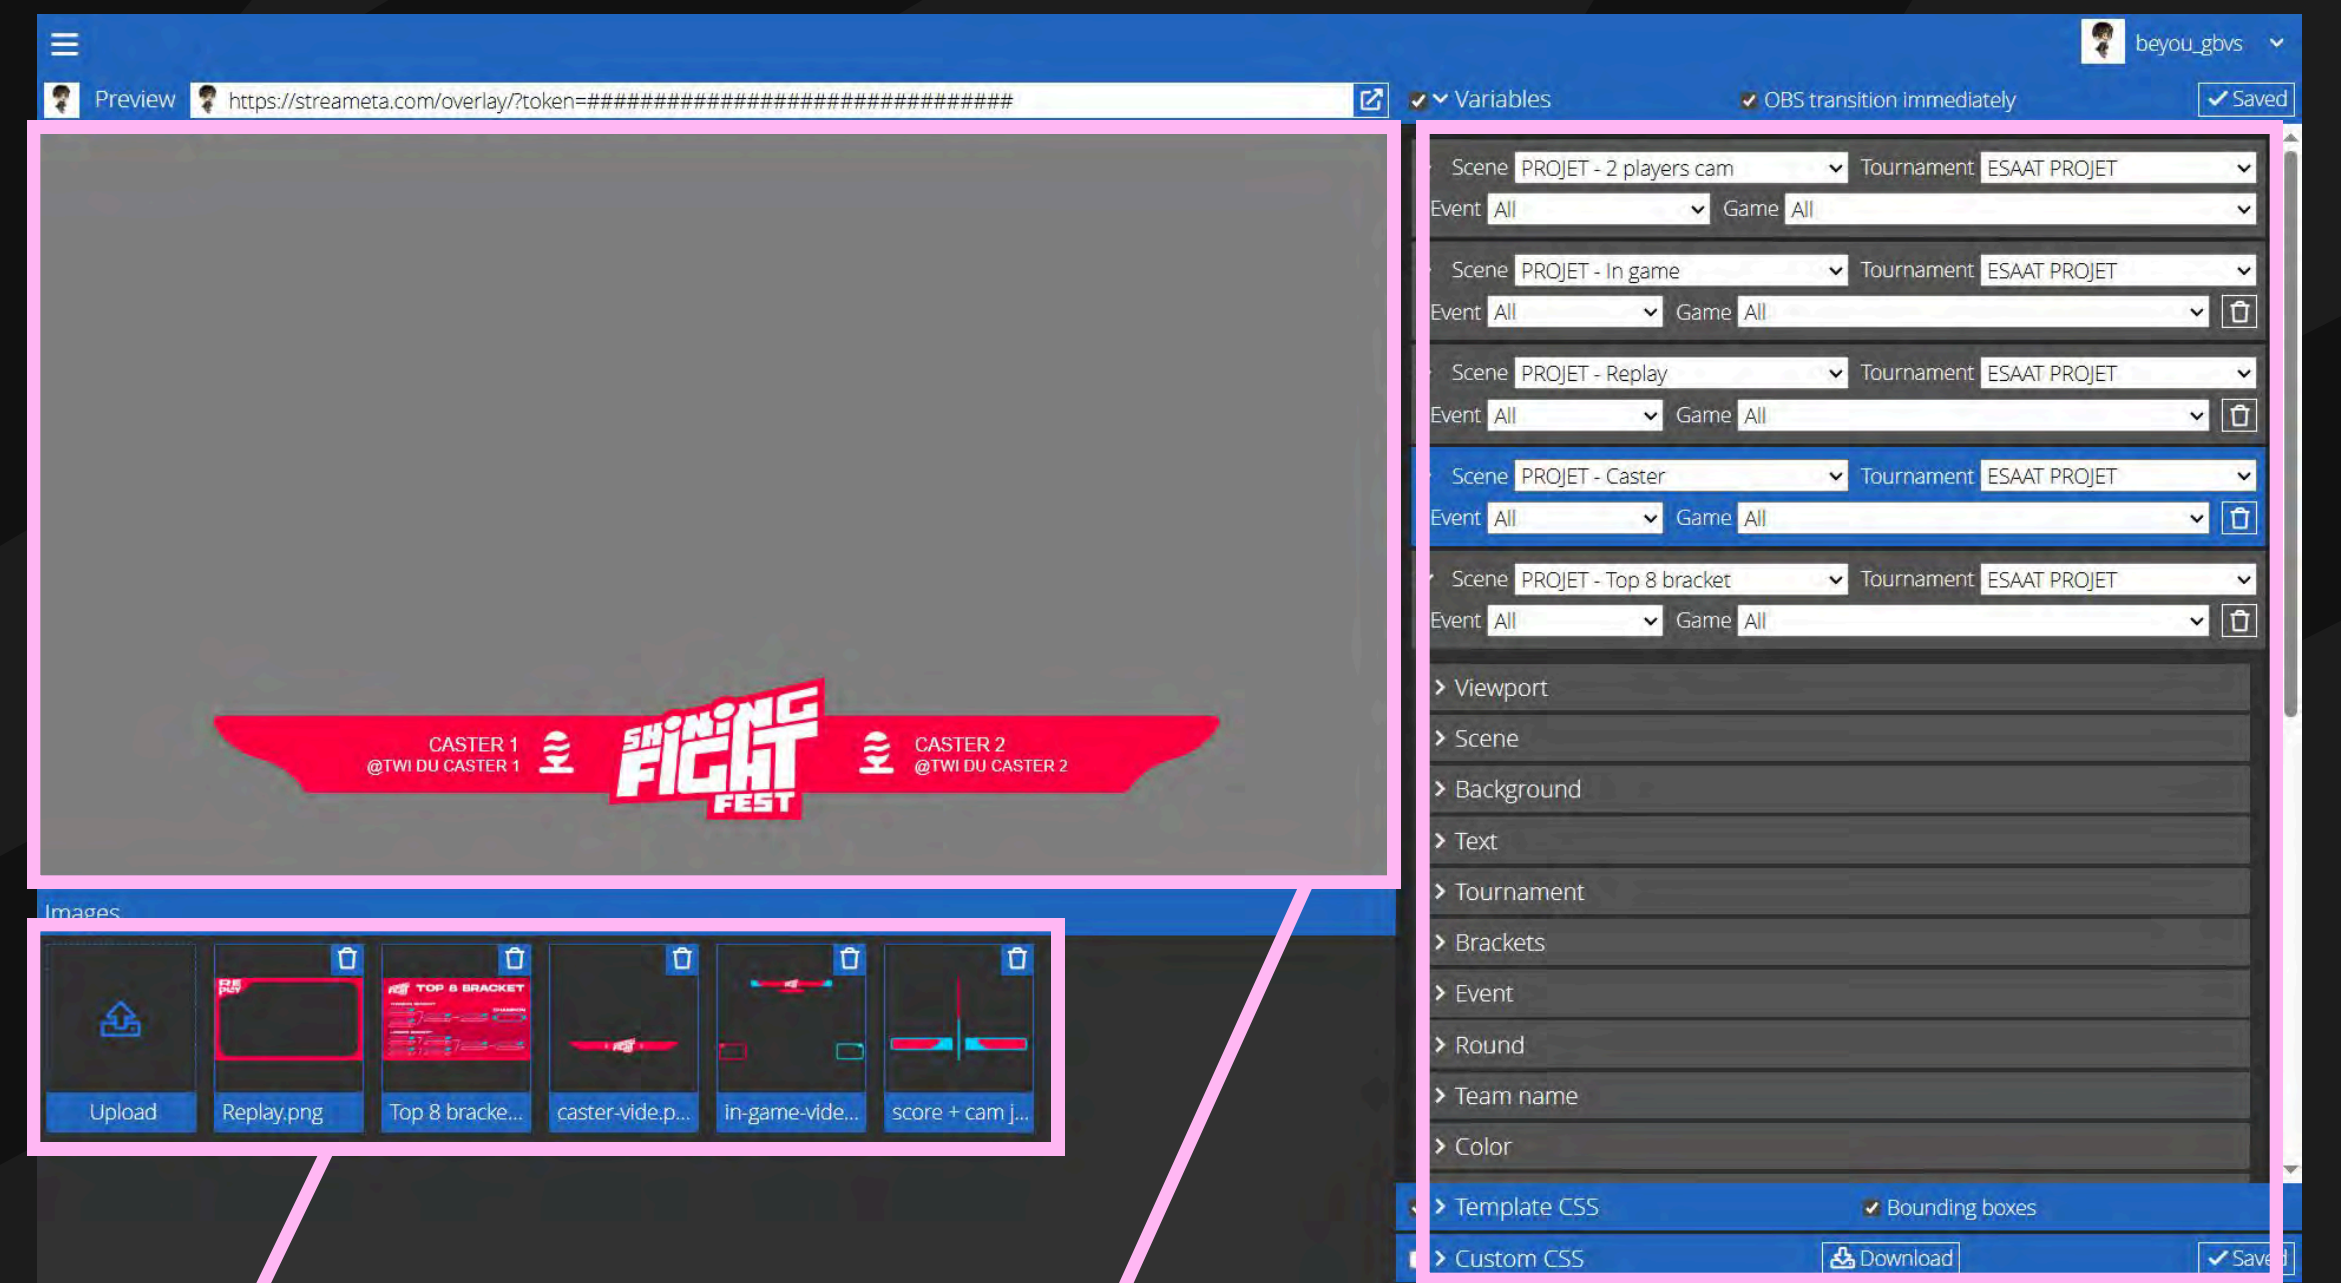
beyou_gbvs

Preview https://streameta.com/overlay/?token=################################

Variables

OBS transition immediately

Saved

CASTER 1
@TWI DU CASTER 1

SHINING FIGHT FEST

CASTER 2
@TWI DU CASTER 2

Images

Upload

Replay.png

Top 8 bracke...

caster-vide.p...

in-game-vide...

score + cam j...

Scene PROJET - 2 players cam Tournament ESAAT PROJET
Event All Game All

Scene PROJET - In game Tournament ESAAT PROJET
Event All Game All

Scene PROJET - Replay Tournament ESAAT PROJET
Event All Game All

Scene PROJET - Caster Tournament ESAAT PROJET
Event All Game All

Scene PROJET - Top 8 bracket Tournament ESAAT PROJET
Event All Game All

Viewport

Scene

Background

Text

Tournament

Brackets

Event

Round

Team name

Color

Template CSS

Bounding boxes

Custom CSS

Download

Saved